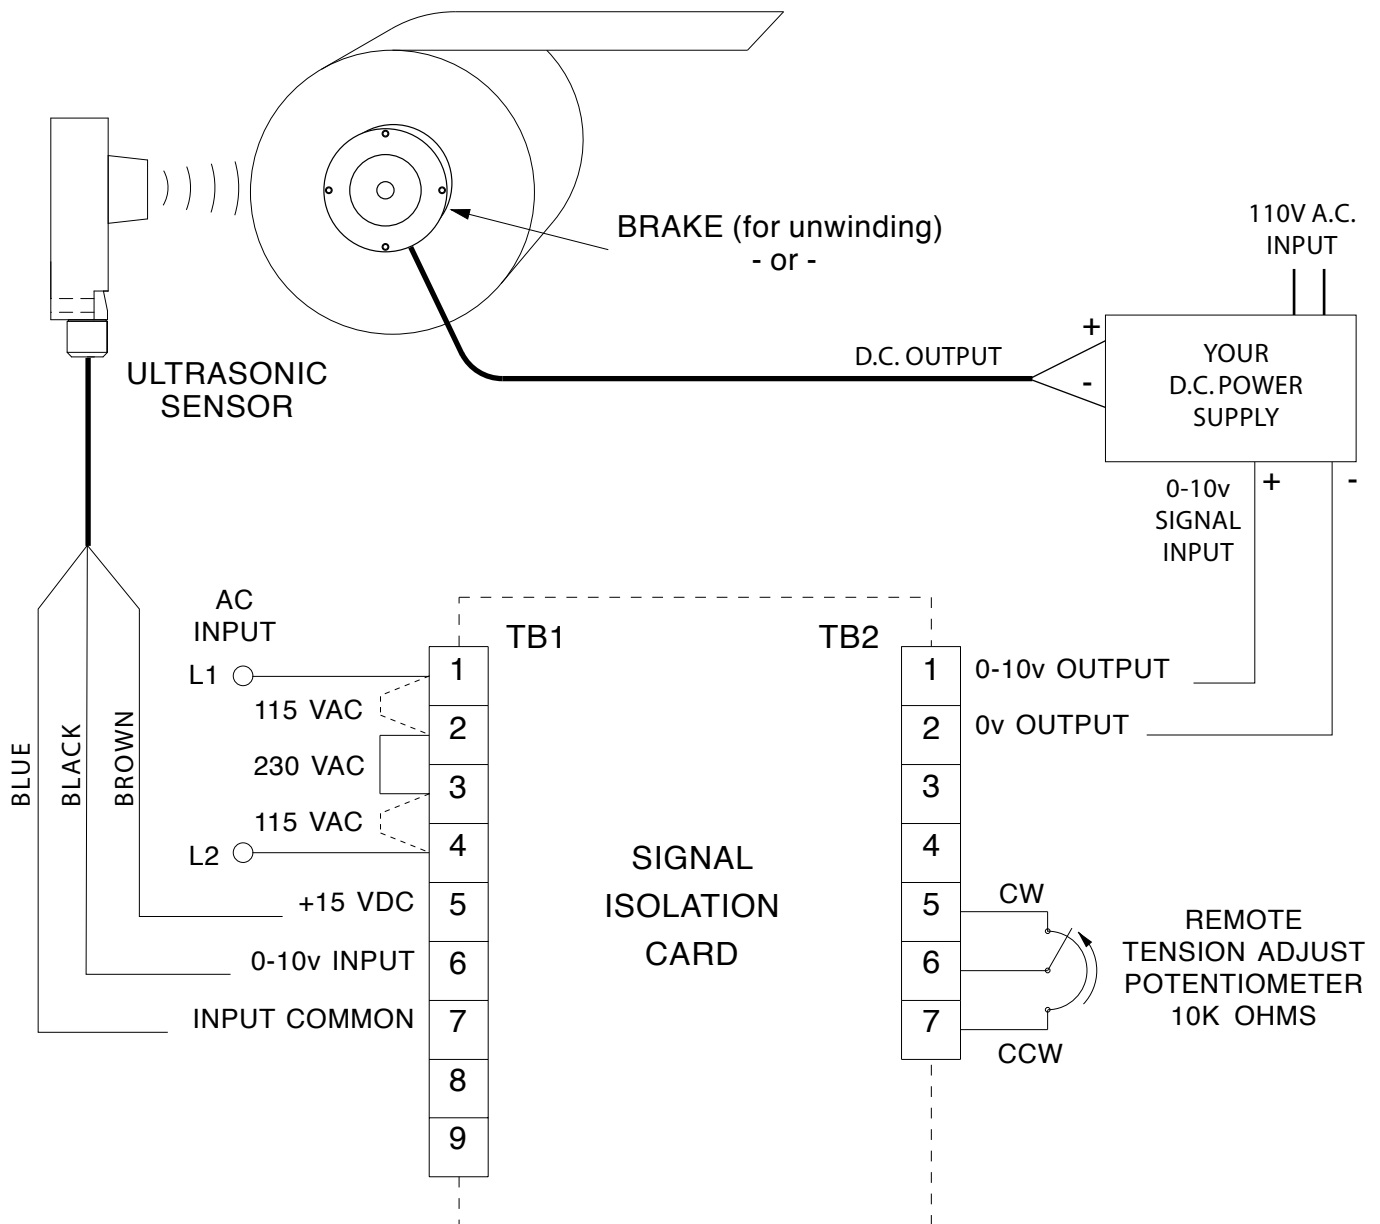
BRAKE (for unwinding)
- or -

110V A.C.
INPUT

ULTRASONIC
SENSOR

D.C. OUTPUT

+
-

YOUR
D.C. POWER
SUPPLY

0-10v
SIGNAL
INPUT

+
-

AC
INPUT

TB1

TB2

L1

115 VAC

230 VAC

115 VAC

L2

+15 VDC

0-10v INPUT

INPUT COMMON

BLUE
BLACK
BROWN

1
2
3
4
5
6
7
8
9

SIGNAL
ISOLATION
CARD

1
2
3
4
5
6
7

0-10v OUTPUT

0v OUTPUT

CW

CCW

REMOTE
TENSION ADJUST
POTENTIOMETER
10K OHMS